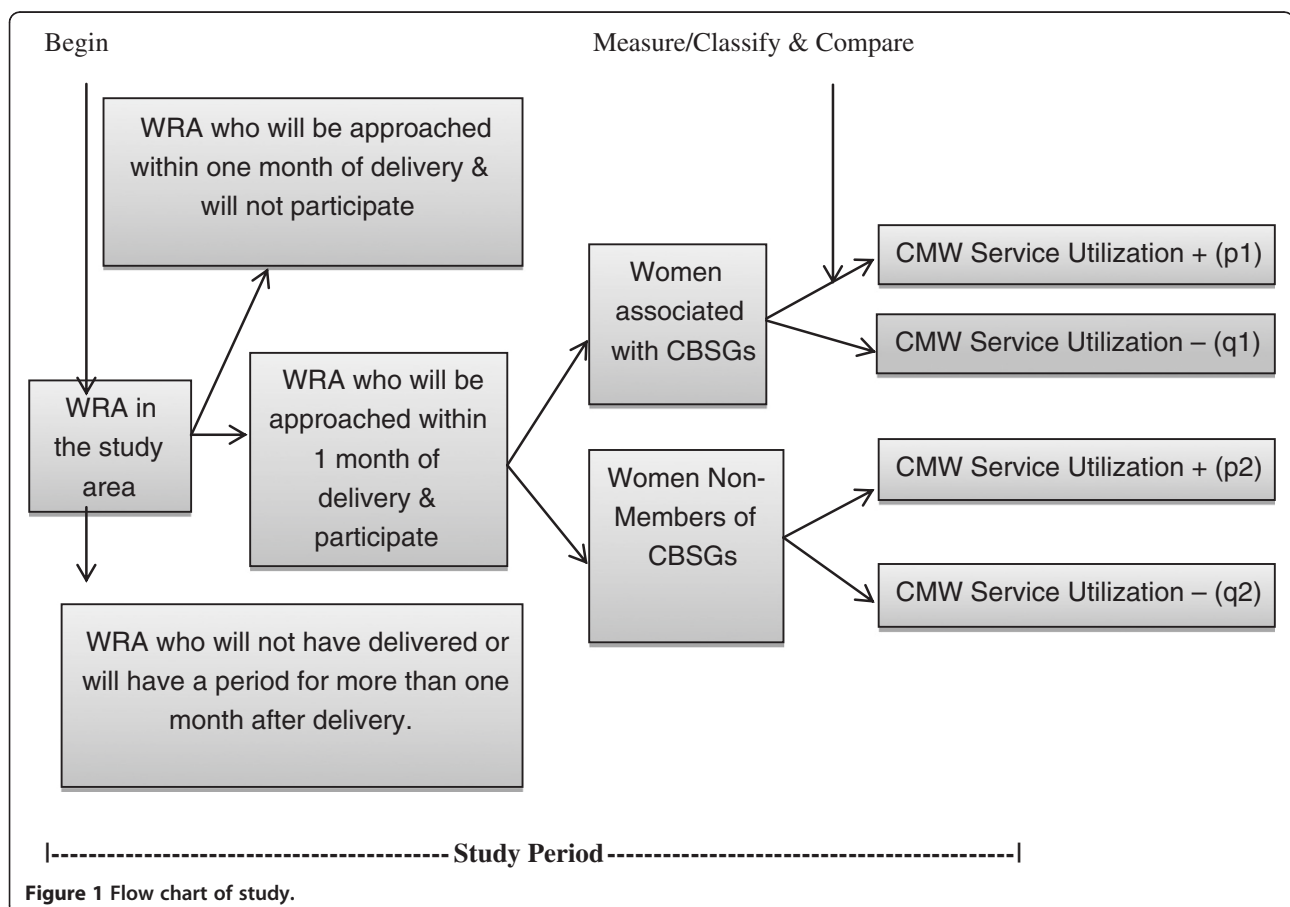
Begin

Measure/Classify & Compare

WRA who will be approached within one month of delivery & will not participate

WRA in the study area

WRA who will be approached within 1 month of delivery & participate

Women associated with CBSGs

Women Non-Members of CBSGs

CMW Service Utilization + (p1)

CMW Service Utilization – (q1)

CMW Service Utilization + (p2)

CMW Service Utilization – (q2)

WRA who will not have delivered or will have a period for more than one month after delivery.

|------------------------------------------ Study Period ------------------------------------------|

Figure 1 Flow chart of study.